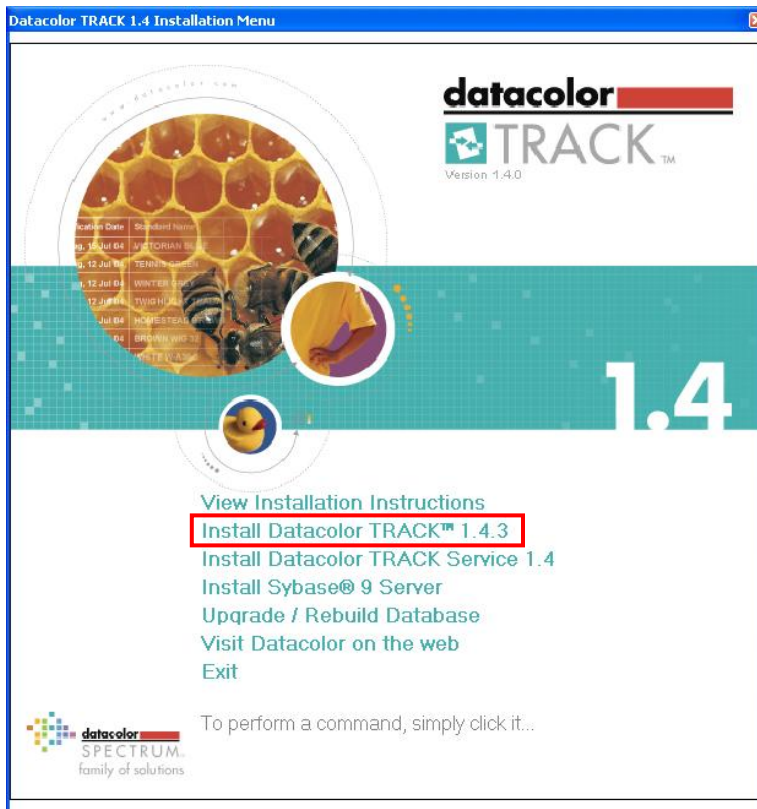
Datacolor TRACK 1.4 Installation Menu

www.datacolor.com

datacolor
TRACK™
Version 1.4.0

| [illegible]fication Date | Standard Name |
|---|---|
| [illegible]g. 16 Jul 04 | VICTORIAN B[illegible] |
| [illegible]g. 12 Jul 04 | TENNIS GREEN |
| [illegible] 12 Jul 04 | WINTER GRAY |
| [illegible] 12 Jul 04 | TWIG H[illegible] |
| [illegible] Jul 04 | HOMESTEAD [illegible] |
| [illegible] 04 | BROWN WIG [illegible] |
| | WHITE WASH |

1.4

View Installation Instructions
Install Datacolor TRACK™ 1.4.3
Install Datacolor TRACK Service 1.4
Install Sybase® 9 Server
Upgrade / Rebuild Database
Visit Datacolor on the web
Exit

datacolor
SPECTRUM
family of solutions

To perform a command, simply click it...